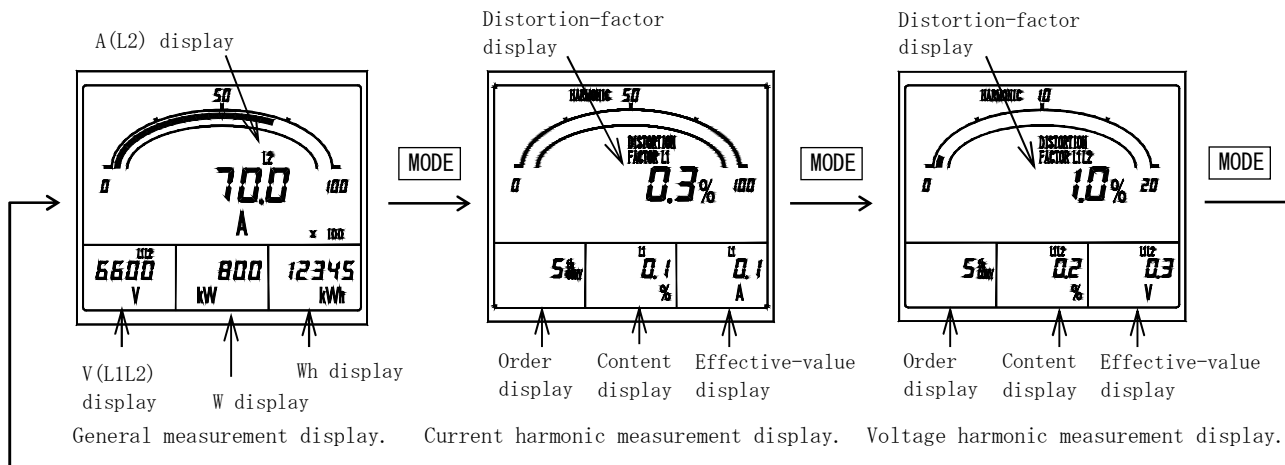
A(L2) display

50

L2

0

70.0

100

A

x 100

L1L2

6600

V

800

kW

12345

kWh

V(L1L2) display

W display

Wh display

General measurement display.

MODE

Distortion-factor display

HARMONIC 50

DISTORTION FACTOR L1

0

0.3%

100

5th

L1

0.1

%

L1

0.1

A

Order display

Content display

Effective-value display

Current harmonic measurement display.

MODE

Distortion-factor display

HARMONIC 10

DISTORTION FACTOR L1L2

0

1.0%

20

5th

L1L2

0.2

%

L1L2

0.3

V

Order display

Content display

Effective-value display

Voltage harmonic measurement display.

MODE